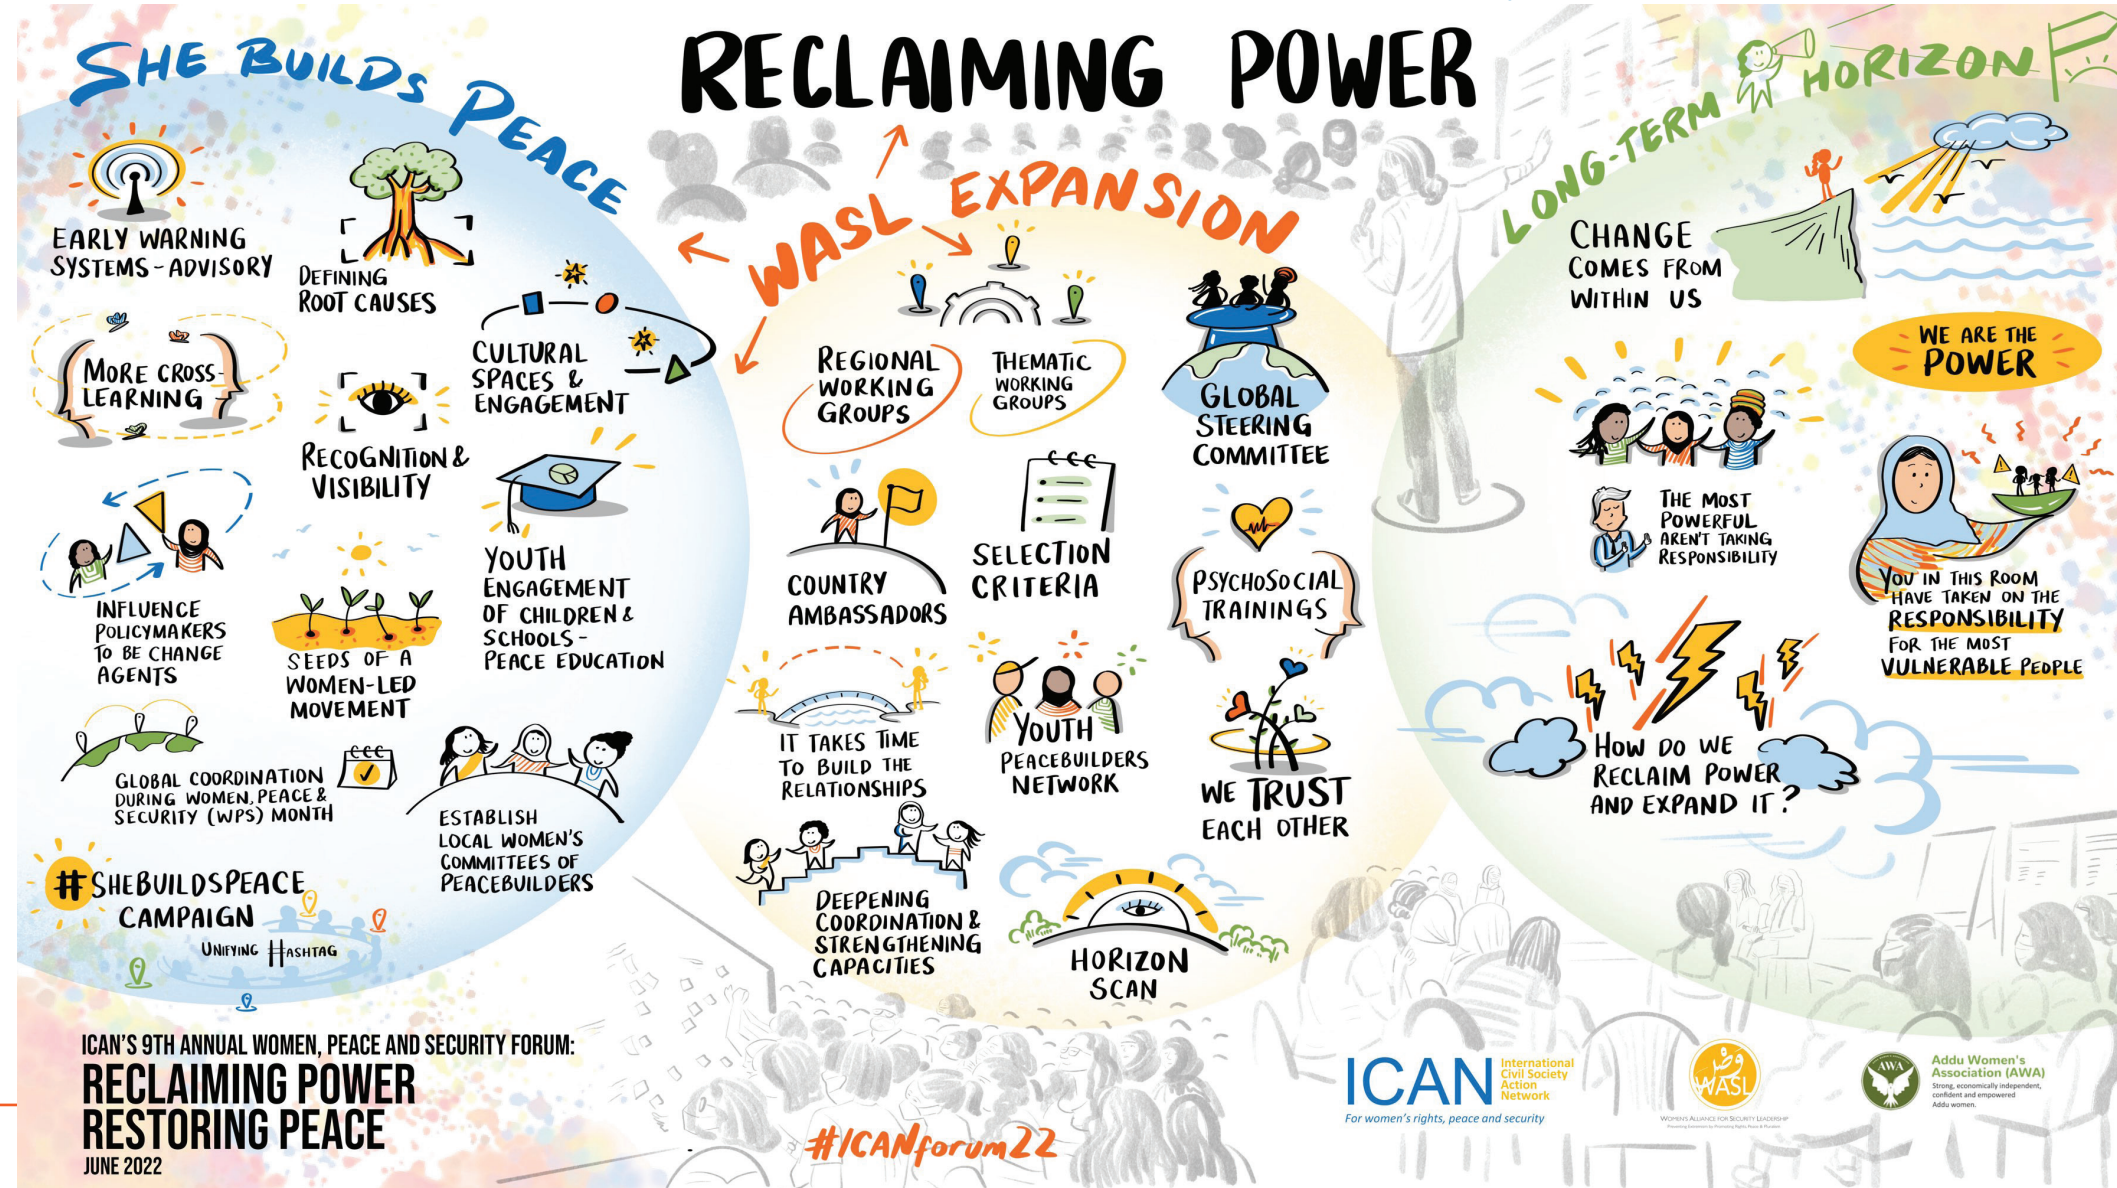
RECLAIMING POWER

SHE BUILDS PEACE

EARLY WARNING SYSTEMS - ADVISORY

DEFINING ROOT CAUSES

MORE CROSS-LEARNING

CULTURAL SPACES & ENGAGEMENT

RECOGNITION & VISIBILITY

INFLUENCE POLICYMAKERS TO BE CHANGE AGENTS

SEEDS OF A WOMEN-LED MOVEMENT

YOUTH ENGAGEMENT OF CHILDREN & SCHOOLS - PEACE EDUCATION

GLOBAL COORDINATION DURING WOMEN, PEACE & SECURITY (WPS) MONTH

ESTABLISH LOCAL WOMEN'S COMMITTEES OF PEACEBUILDERS

#SHEBUILDSPEACE CAMPAIGN

UNIFYING HASHTAG

WASL EXPANSION

REGIONAL WORKING GROUPS

THEMATIC WORKING GROUPS

GLOBAL STEERING COMMITTEE

COUNTRY AMBASSADORS

SELECTION CRITERIA

PSYCHOSOCIAL TRAININGS

IT TAKES TIME TO BUILD THE RELATIONSHIPS

YOUTH PEACEBUILDERS NETWORK

WE TRUST EACH OTHER

DEEPENING COORDINATION & STRENGTHENING CAPACITIES

HORIZON SCAN

LONG-TERM HORIZON

CHANGE COMES FROM WITHIN US

WE ARE THE POWER

THE MOST POWERFUL AREN'T TAKING RESPONSIBILITY

YOU IN THIS ROOM HAVE TAKEN ON THE RESPONSIBILITY FOR THE MOST VULNERABLE PEOPLE

HOW DO WE RECLAIM POWER AND EXPAND IT?

ICAN'S 9TH ANNUAL WOMEN, PEACE AND SECURITY FORUM:
RECLAIMING POWER
RESTORING PEACE
JUNE 2022

#ICANforum22

ICAN International Civil Society Action Network
For women's rights, peace and security

وصل WASL
WOMEN'S ALLIANCE FOR SECURITY LEADERSHIP

AWA
Addu Women's Association (AWA)
Strong, economically independent, confident and empowered Addu women.